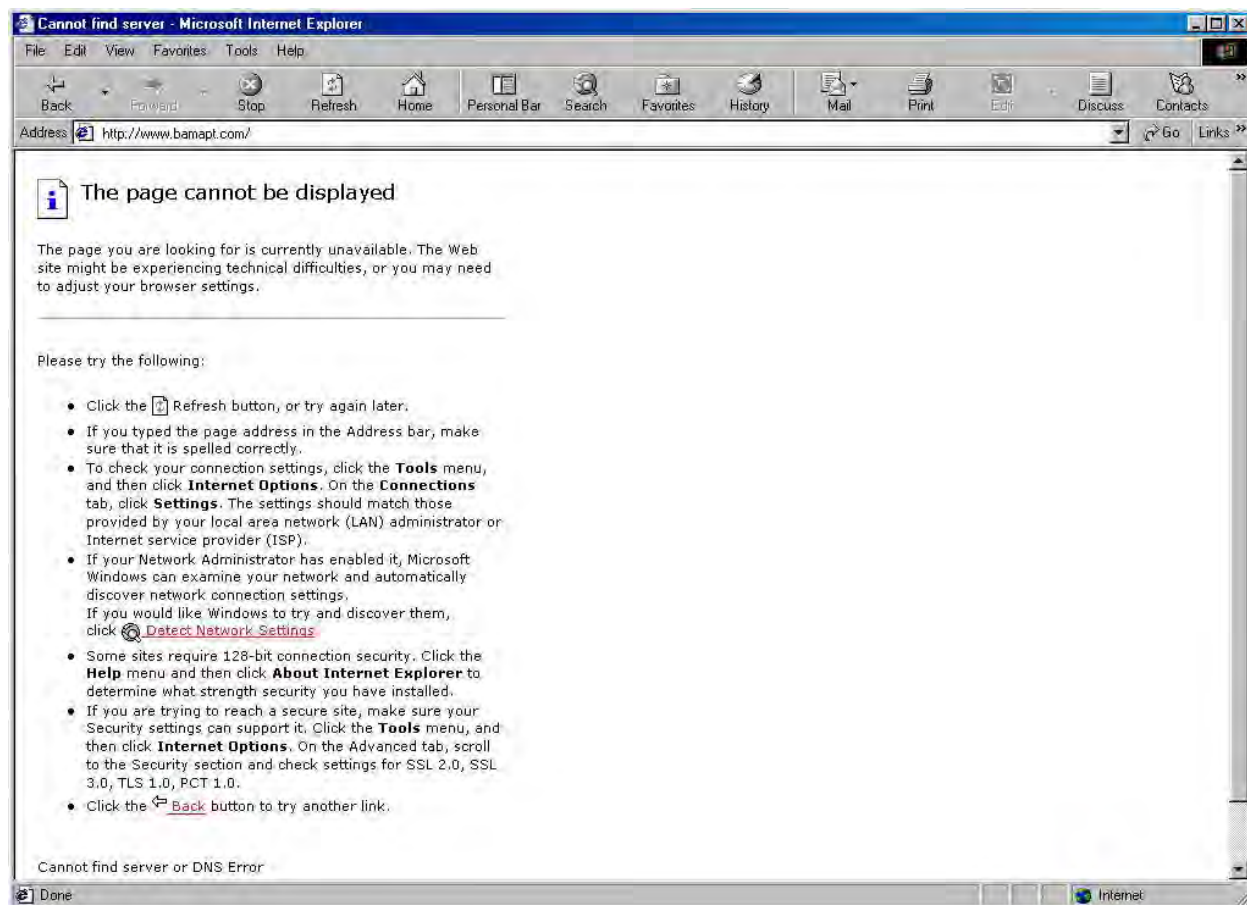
Cannot find server - Microsoft Internet Explorer

File Edit View Favorites Tools Help

Back Forward Stop Refresh Home Personal Bar Search Favorites History Mail Print Edit Discuss Contacts

Address http://www.bamapt.com/ Go Links

The page cannot be displayed

The page you are looking for is currently unavailable. The Web site might be experiencing technical difficulties, or you may need to adjust your browser settings.

Please try the following:

- Click the Refresh button, or try again later.
- If you typed the page address in the Address bar, make sure that it is spelled correctly.
- To check your connection settings, click the **Tools** menu, and then click **Internet Options**. On the **Connections** tab, click **Settings**. The settings should match those provided by your local area network (LAN) administrator or Internet service provider (ISP).
- If your Network Administrator has enabled it, Microsoft Windows can examine your network and automatically discover network connection settings.
If you would like Windows to try and discover them, click Detect Network Settings
- Some sites require 128-bit connection security. Click the **Help** menu and then click **About Internet Explorer** to determine what strength security you have installed.
- If you are trying to reach a secure site, make sure your Security settings can support it. Click the **Tools** menu, and then click **Internet Options**. On the Advanced tab, scroll to the Security section and check settings for SSL 2.0, SSL 3.0, TLS 1.0, PCT 1.0.
- Click the Back button to try another link.

Cannot find server or DNS Error

Done Internet